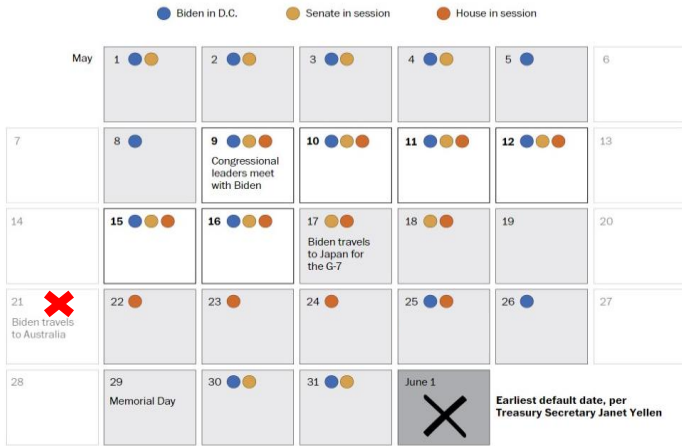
Biden in D.C. Senate in session House in session

May

| | | | | | |
|---|---|---|---|---|---|
| 1 | 2 | 3 | 4 | 5 | 6 |
| 7 | 8 | 9 Congressional leaders meet with Biden | 10 | 11 | 12 | 13 |
| 14 | 15 | 16 | 17 Biden travels to Japan for the G-7 | 18 | 19 | 20 |
| 21 Biden travels to Australia | 22 | 23 | 24 | 25 | 26 | 27 |
| 28 | 29 Memorial Day | 30 | 31 | June 1 | Earliest default date, per Treasury Secretary Janet Yellen |